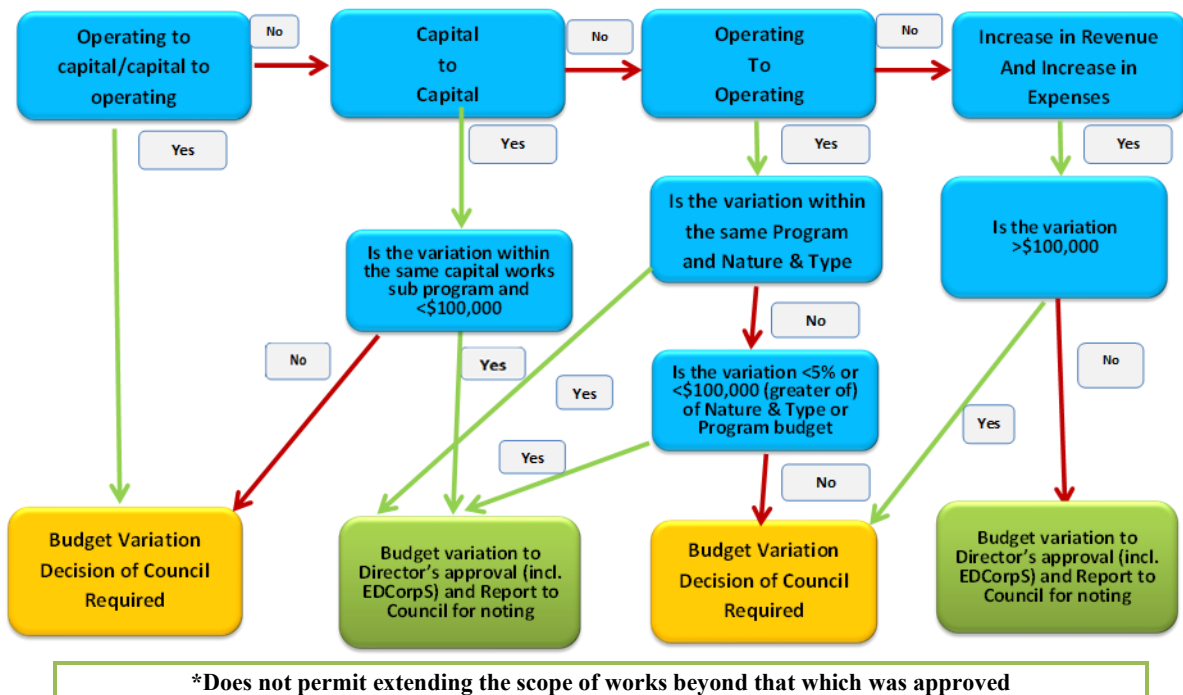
Operating to capital/capital to operating

No

Capital to Capital

No

Operating To Operating

No

Increase in Revenue And Increase in Expenses

Yes

Yes

Yes

Yes

Is the variation within the same Program and Nature & Type

Is the variation >$100,000

Is the variation within the same capital works sub program and <$100,000

No

No

Yes

Yes

No

Is the variation <5% or <$100,000 (greater of) of Nature & Type or Program budget

Yes

Yes

No

Budget Variation Decision of Council Required

Budget variation to Director's approval (incl. EDCorpS) and Report to Council for noting

Budget Variation Decision of Council Required

Budget variation to Director's approval (incl. EDCorpS) and Report to Council for noting

*Does not permit extending the scope of works beyond that which was approved